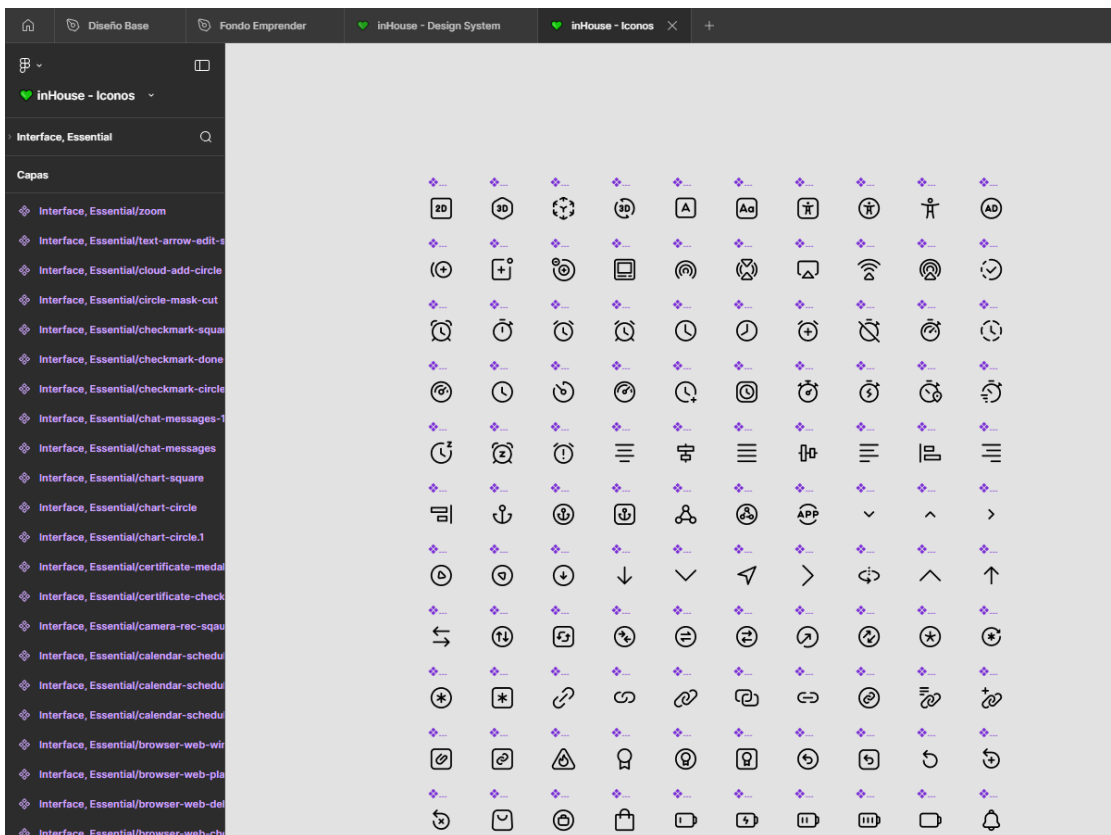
Diseño Base
Fondo Emprender
inHouse - Design System
inHouse - Iconos

inHouse - Iconos

Interface, Essential

Capas

Interface, Essential/zoom
Interface, Essential/text-arrow-edit-s
Interface, Essential/cloud-add-circle
Interface, Essential/circle-mask-cut
Interface, Essential/checkmark-squa
Interface, Essential/checkmark-done
Interface, Essential/checkmark-circle
Interface, Essential/chat-messages-1
Interface, Essential/chat-messages
Interface, Essential/chart-square
Interface, Essential/chart-circle
Interface, Essential/chart-circle.1
Interface, Essential/certificate-medal
Interface, Essential/certificate-check
Interface, Essential/camera-rec-sqau
Interface, Essential/calendar-schedul
Interface, Essential/calendar-schedul
Interface, Essential/calendar-schedul
Interface, Essential/browser-web-wi
Interface, Essential/browser-web-pla
Interface, Essential/browser-web-del
Interface, Essential/browser-web-ch

2D 3D 3D A Aa AD
APP